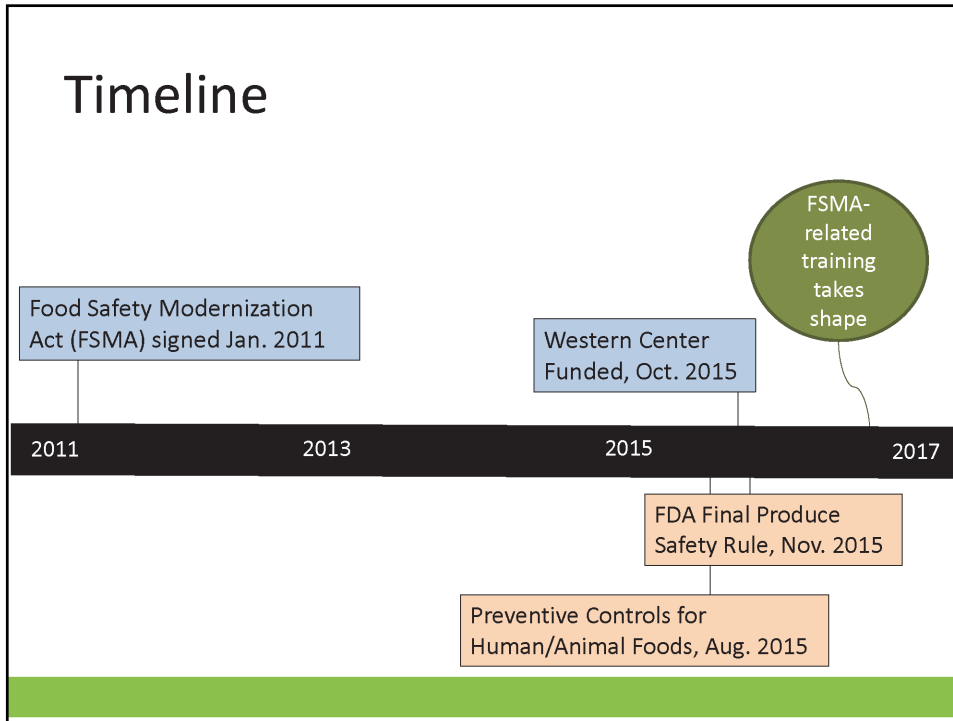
Timeline

FSMA-related training takes shape

Food Safety Modernization Act (FSMA) signed Jan. 2011

Western Center Funded, Oct. 2015

2011

2013

2015

2017

FDA Final Produce Safety Rule, Nov. 2015

Preventive Controls for Human/Animal Foods, Aug. 2015